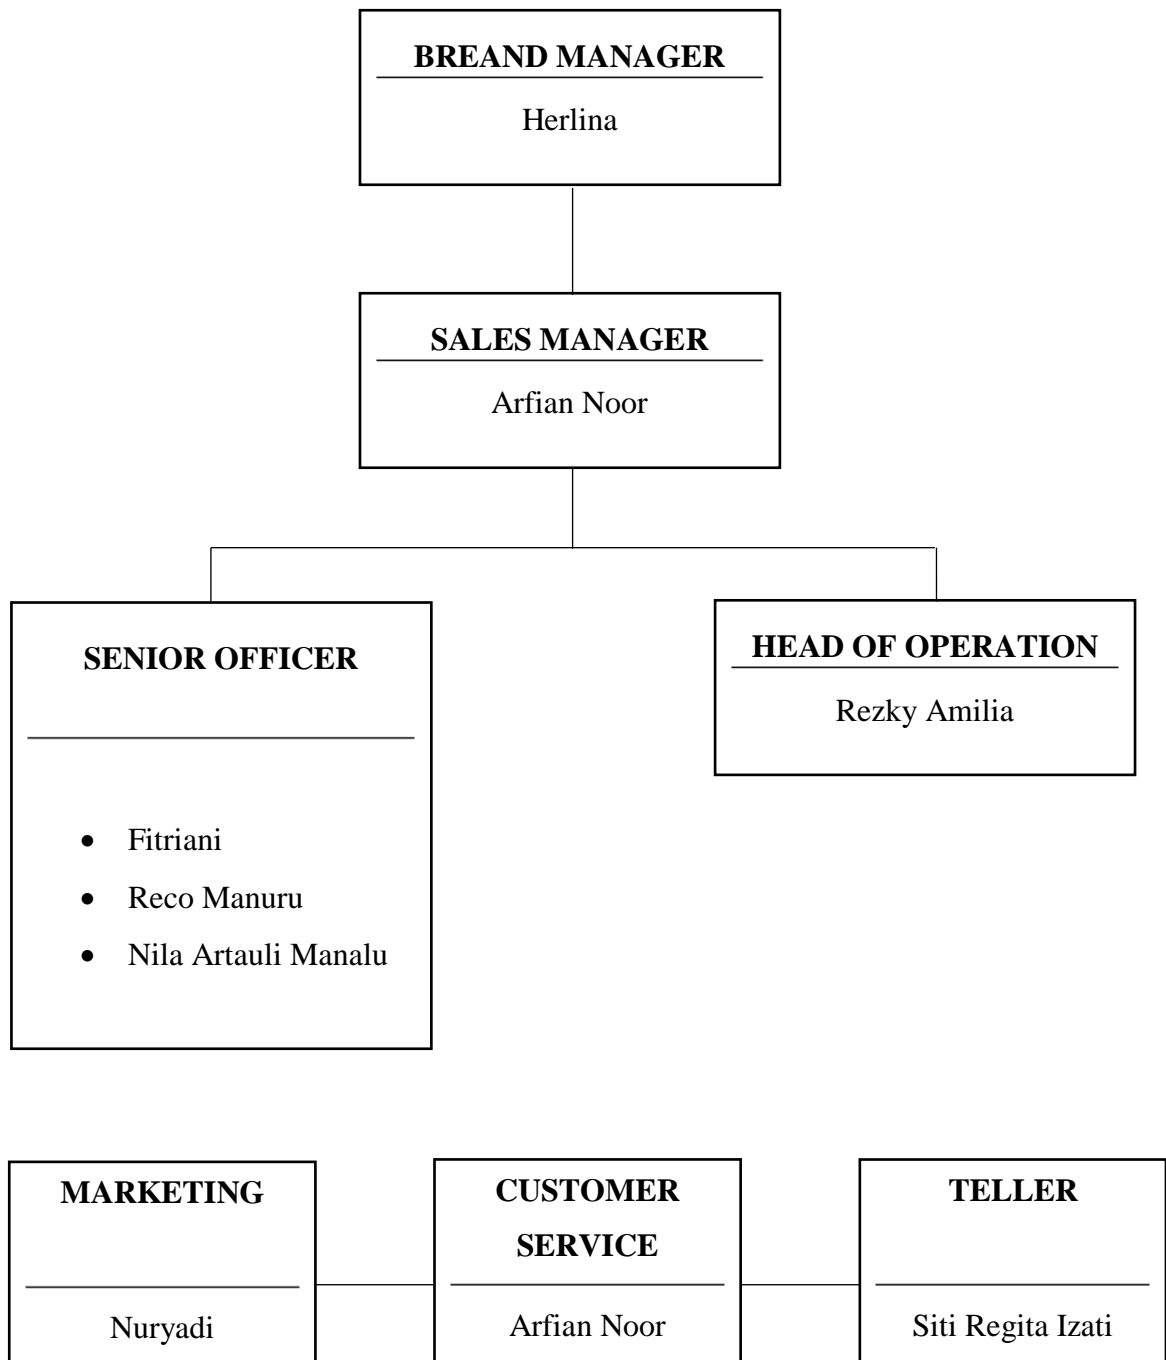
BREAND MANAGER

Herlina

SALES MANAGER

Arfian Noor

SENIOR OFFICER

- Fitriani
- Reco Manuru
- Nila Artauli Manalu

HEAD OF OPERATION

Rezky Amilia

MARKETING

Nuryadi

CUSTOMER SERVICE

Arfian Noor

TELLER

Siti Regita Izati